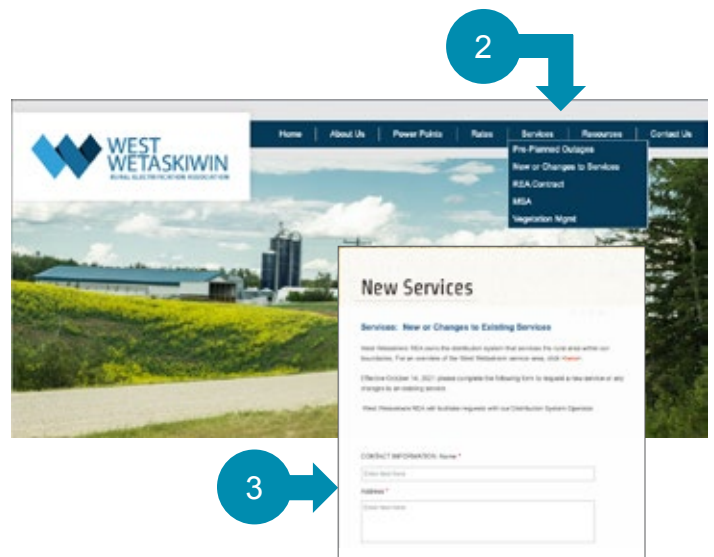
2

WEST WETASKIWIN
RURAL ELECTRIFICATION ASSOCIATION

Home | About Us | Power Points | Rates | Services | Resources | Contact Us

Pre-Planned Outages
New or Changes to Services
REA Contract
MSA
Vegetation Mgmt

New Services

Services: New or Changes to Existing Services

West Wetaskiwin REA owns the distribution system that services the rural area within our boundaries. For an overview of the West Wetaskiwin service area, click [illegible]

Effective October 14, 2021 please complete the following form to request a new service or any changes to an existing service.

West Wetaskiwin REA will facilitate requests with our Distribution System Operator.

CONTACT INFORMATION: Name *
Enter Name Here
Address *
Enter Here Here

3